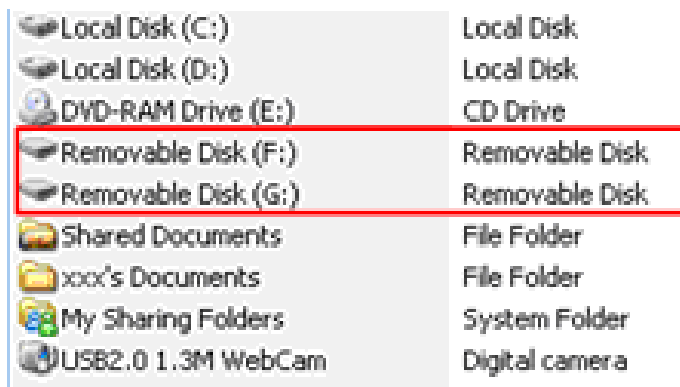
| | |
|---|---|
| Local Disk (C:) | Local Disk |
| Local Disk (D:) | Local Disk |
| DVD-RAM Drive (E:) | CD Drive |
| Removable Disk (F:) | Removable Disk |
| Removable Disk (G:) | Removable Disk |
| Shared Documents | File Folder |
| xxx's Documents | File Folder |
| My Sharing Folders | System Folder |
| USB2.0 1.3M WebCam | Digital camera |